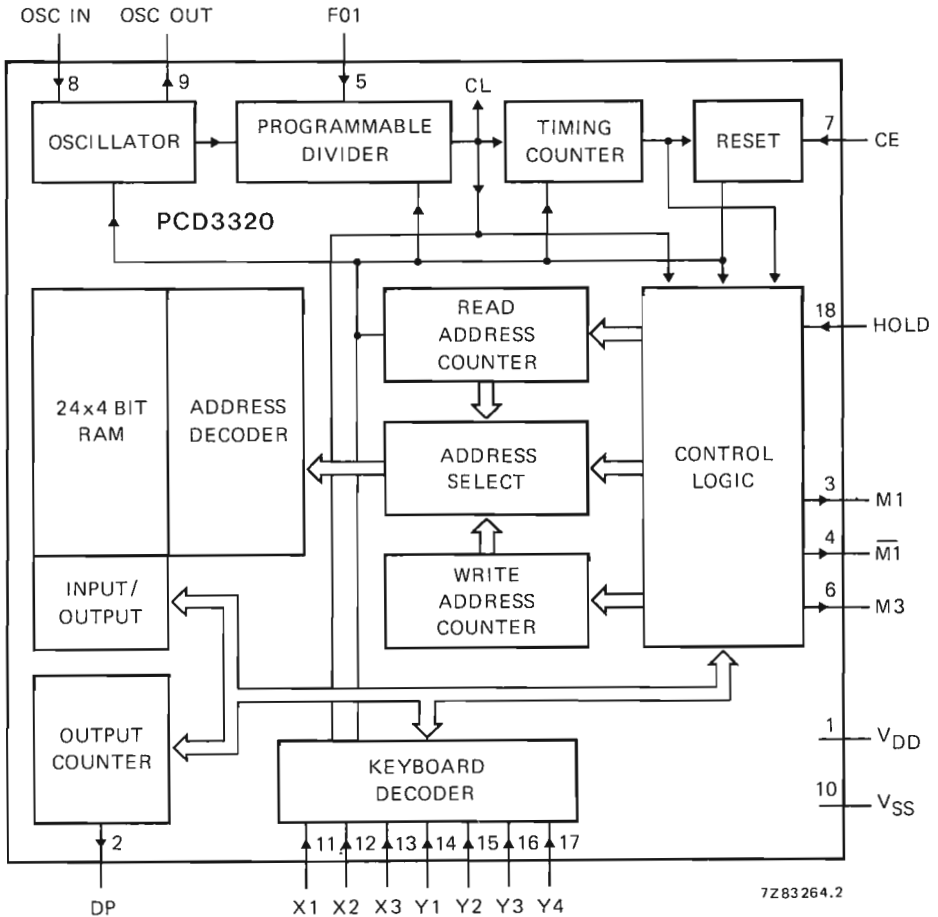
OSC IN
OSC OUT
F01
8
9
5
CL
7
CE
OSCILLATOR
PROGRAMMABLE DIVIDER
TIMING COUNTER
RESET
PCD3320
18
HOLD
READ ADDRESS COUNTER
24x4 BIT RAM
ADDRESS DECODER
ADDRESS SELECT
CONTROL LOGIC
3
M1
4
$\overline{M1}$
6
M3
INPUT/ OUTPUT
WRITE ADDRESS COUNTER
OUTPUT COUNTER
KEYBOARD DECODER
1
$V_{DD}$
10
$V_{SS}$
2
11
12
13
14
15
16
17
DP
X1 X2 X3 Y1 Y2 Y3 Y4
7Z83264.2